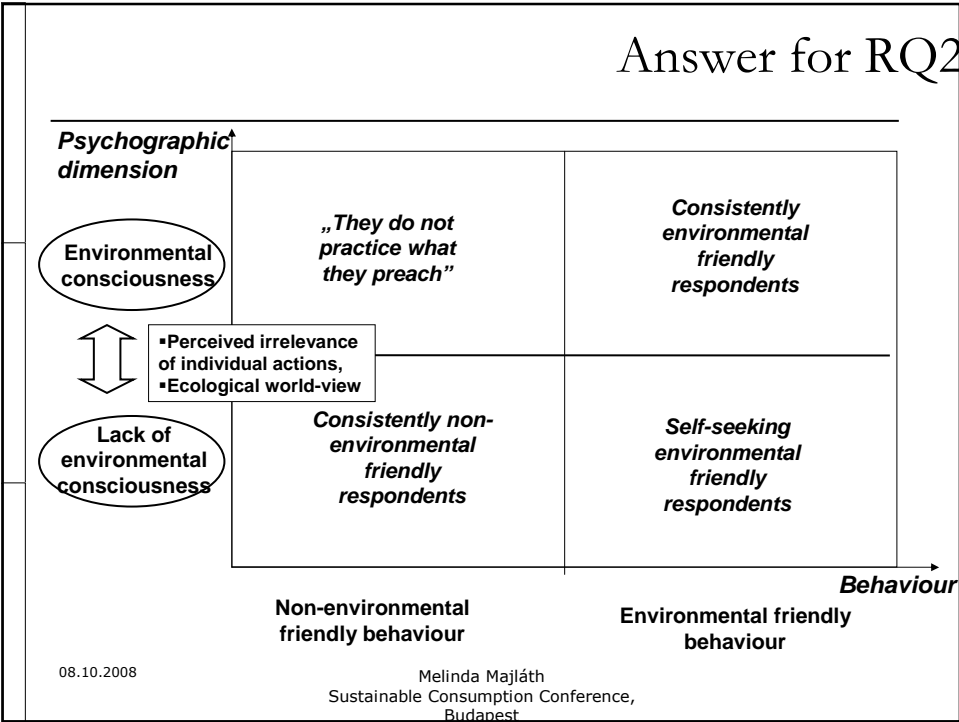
Answer for RQ2

Psychographic dimension

Environmental consciousness

▪Perceived irrelevance of individual actions,
▪Ecological world-view

Lack of environmental consciousness

„They do not practice what they preach"

Consistently environmental friendly respondents

Consistently non-environmental friendly respondents

Self-seeking environmental friendly respondents

Behaviour

Non-environmental friendly behaviour

Environmental friendly behaviour

08.10.2008

Melinda Majláth
Sustainable Consumption Conference, Budapest